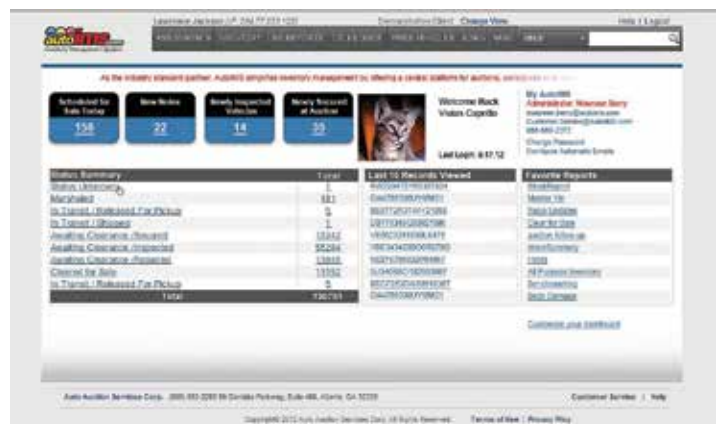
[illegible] Demonstration Client Change View Help | Logout

AutoIMS

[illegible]

As the industry standard partner, AutoIMS simplifies inventory management by offering a central platform for auctions, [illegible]

Scheduled for Sale Today
158

New Notes
22

Newly Inspected Vehicles
14

Newly Received at Auction
33

Welcome Back Vision Coprillo

Last Login: 8:17:12

My AutoIMS
Administrator: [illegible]
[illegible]
Change Password
Configure Automatic Emails

| Status Summary | Total |
|---|---|
| Status Unknown | 1 |
| Marshaled | 181 |
| In Transit / Released For Pickup | 5 |
| In Transit / Shipped | 1 |
| Awaiting Clearance (Assigned) | 13242 |
| Awaiting Clearance (Inspected) | 55284 |
| Awaiting Clearance (Repaired) | 13818 |
| Cleared for Sale | 11552 |
| In Transit / Released For Pickup | 5 |
| 1450 | 106781 |

| Last 10 Records Viewed |
|---|
| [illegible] |
| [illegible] |
| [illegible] |
| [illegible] |
| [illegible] |
| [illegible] |
| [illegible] |
| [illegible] |
| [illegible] |
| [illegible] |

| Favorite Reports |
|---|
| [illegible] |
| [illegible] |
| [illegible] |
| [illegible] |
| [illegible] |
| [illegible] |
| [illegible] |
| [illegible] |
| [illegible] |
| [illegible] |

Customize your dashboard

Auto Auction Services Corp. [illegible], Atlanta, GA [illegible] Customer Service | Help

Copyright © 2012 Auto Auction Services Corp. All Rights Reserved. Terms of Use | Privacy Policy